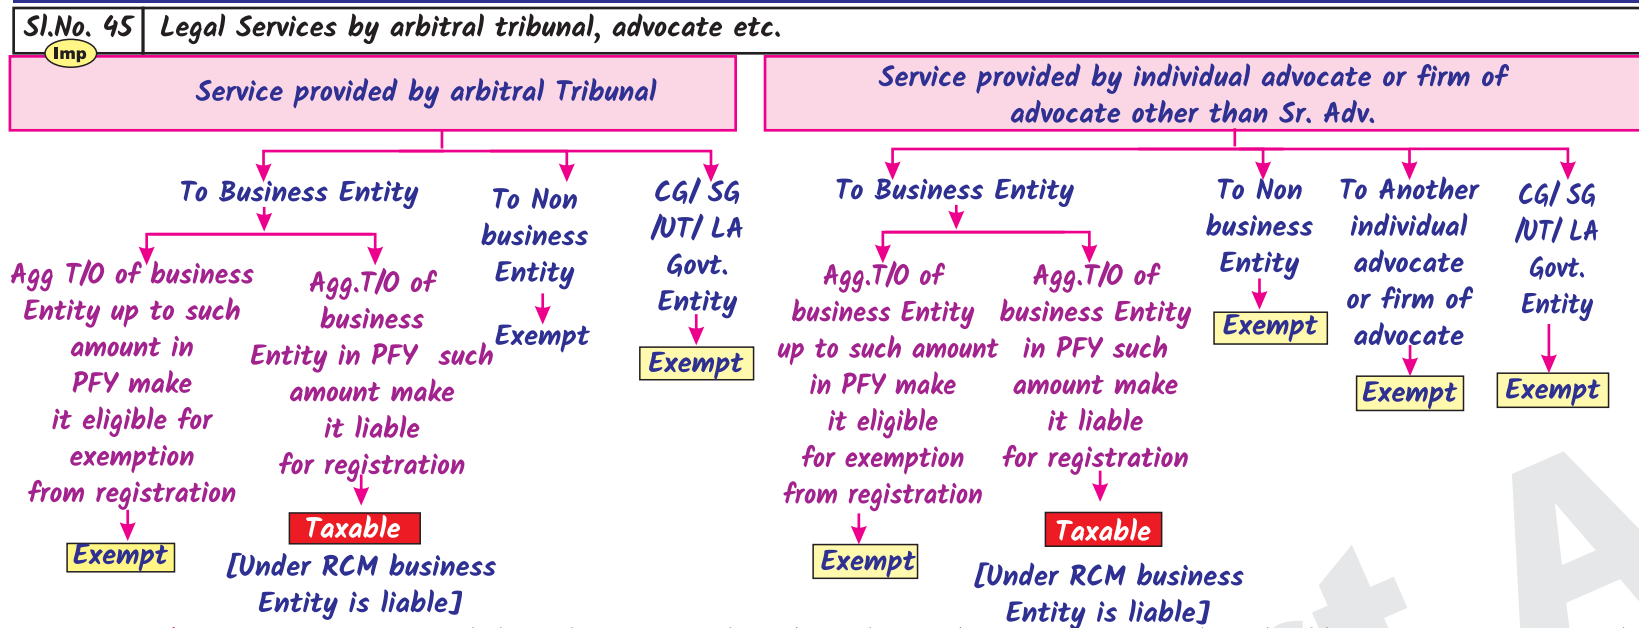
Sl.No. 45 | Legal Services by arbitral tribunal, advocate etc.

Imp

Service provided by arbitral Tribunal

To Business Entity

Agg T/O of business Entity up to such amount in PFY make it eligible for exemption from registration

Exempt

Agg.T/O of business Entity in PFY such amount make it liable for registration

Taxable

[Under RCM business Entity is liable]

To Non business Entity

Exempt

CG/ SG /UT/ LA Govt. Entity

Exempt

Service provided by individual advocate or firm of advocate other than Sr. Adv.

To Business Entity

Agg.T/O of business Entity up to such amount in PFY make it eligible for exemption from registration

Exempt

Agg.T/O of business Entity in PFY such amount make it liable for registration

Taxable

[Under RCM business Entity is liable]

To Non business Entity

Exempt

To Another individual advocate or firm of advocate

Exempt

CG/ SG /UT/ LA Govt. Entity

Exempt